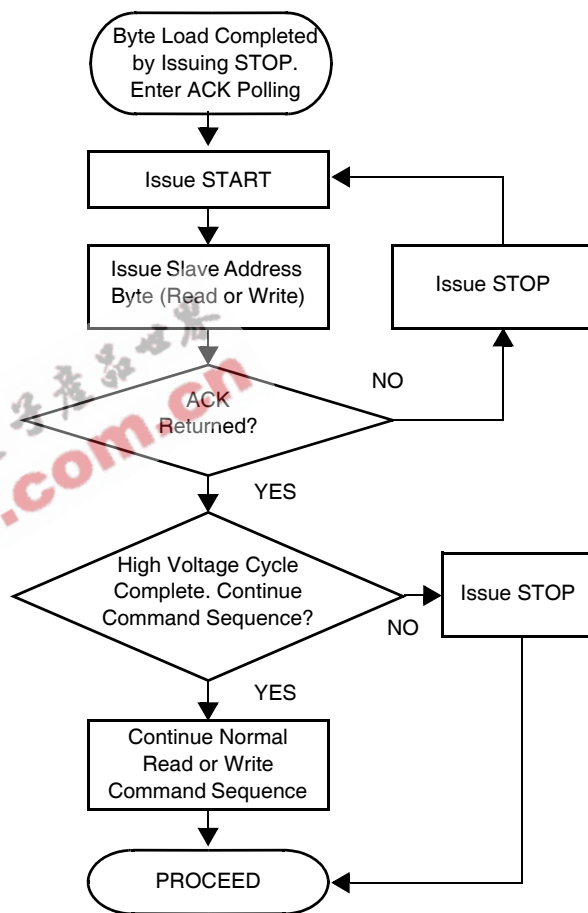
Byte Load Completed by Issuing STOP. Enter ACK Polling

Issue START

Issue Slave Address Byte (Read or Write)

Issue STOP

NO

ACK Returned?

YES

High Voltage Cycle Complete. Continue Command Sequence?

Issue STOP

NO

YES

Continue Normal Read or Write Command Sequence

PROCEED

.com.cn